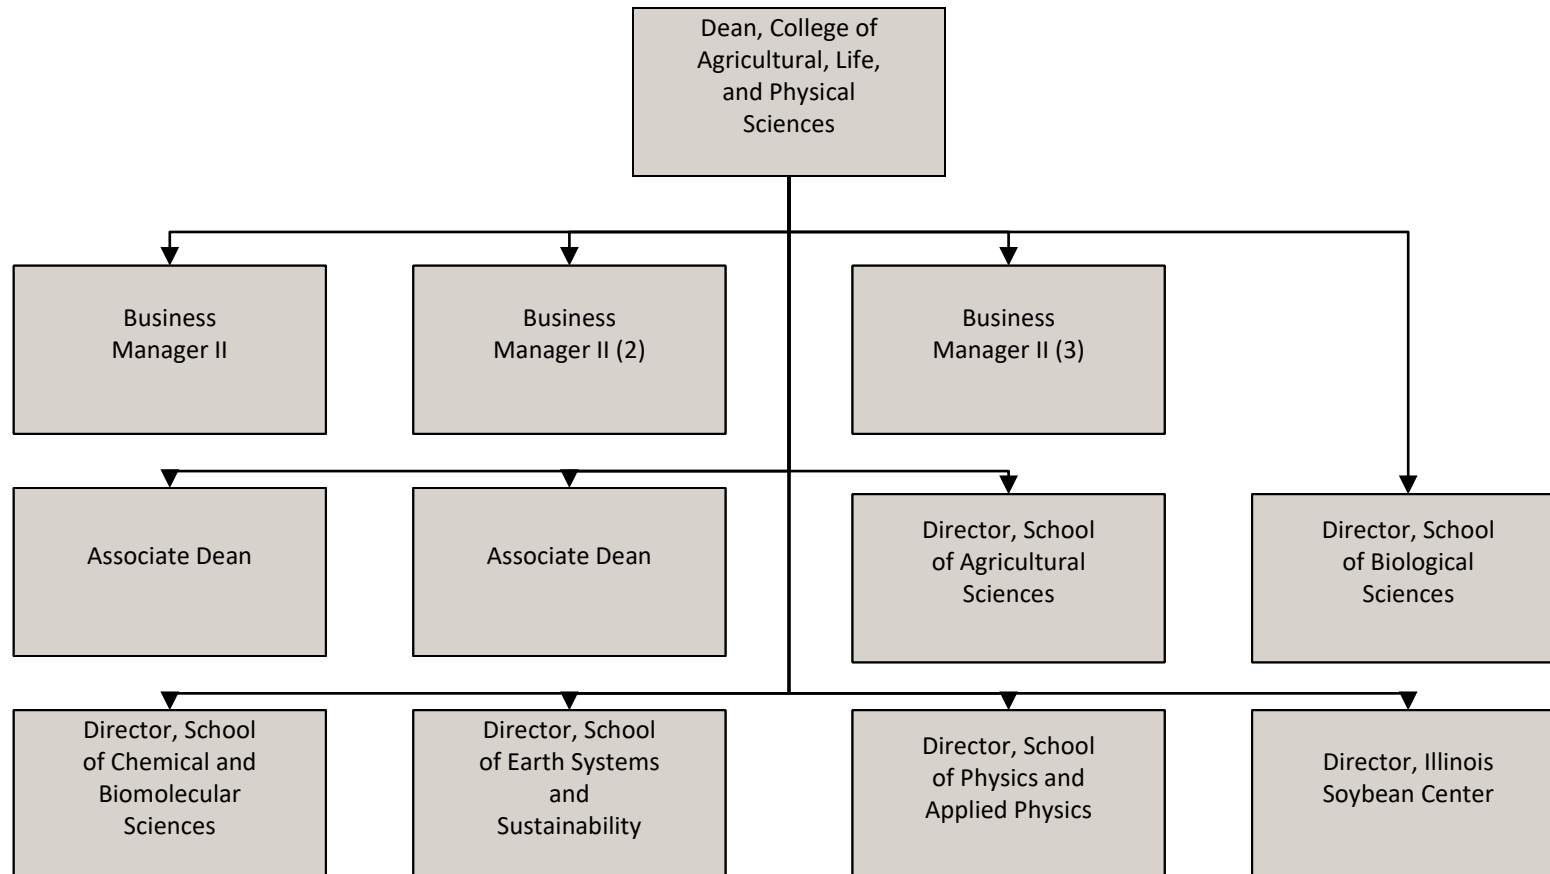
Dean, College of Agricultural, Life, and Physical Sciences

Business Manager II

Business Manager II (2)

Business Manager II (3)

Associate Dean

Associate Dean

Director, School of Agricultural Sciences

Director, School of Biological Sciences

Director, School of Chemical and Biomolecular Sciences

Director, School of Earth Systems and Sustainability

Director, School of Physics and Applied Physics

Director, Illinois Soybean Center